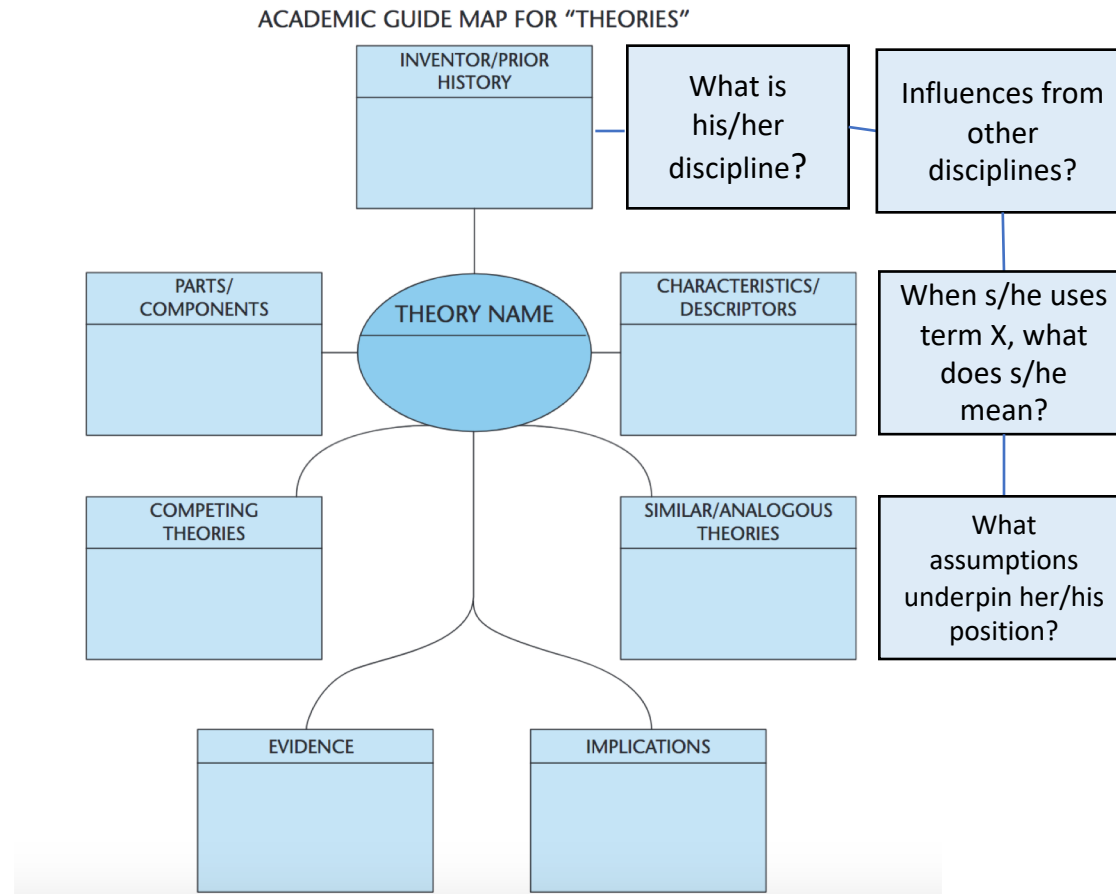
ACADEMIC GUIDE MAP FOR "THEORIES"

INVENTOR/PRIOR HISTORY

What is his/her discipline?

Influences from other disciplines?

PARTS/ COMPONENTS

THEORY NAME

CHARACTERISTICS/ DESCRIPTORS

When s/he uses term X, what does s/he mean?

COMPETING THEORIES

SIMILAR/ANALOGOUS THEORIES

What assumptions underpin her/his position?

EVIDENCE

IMPLICATIONS